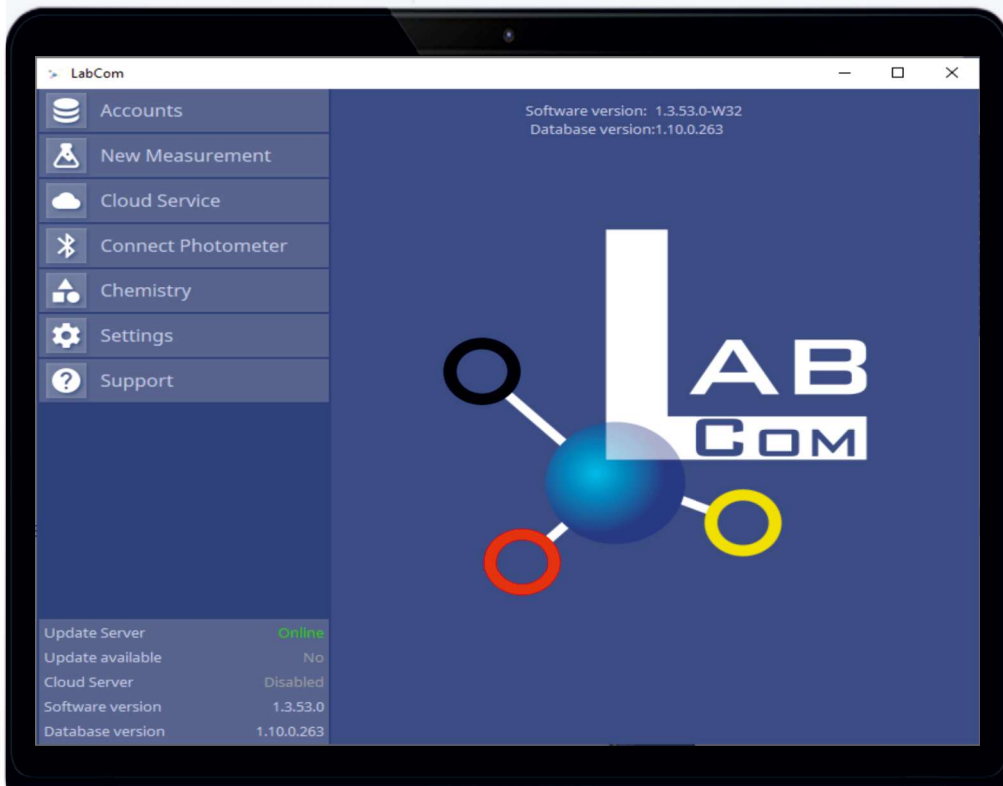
LabCom

Accounts
New Measurement
Cloud Service
Connect Photometer
Chemistry
Settings
Support

Software version: 1.3.53.0-W32
Database version:1.10.0.263

LAB
COM

| Update Server | Online |
|---|---|
| Update available | No |
| Cloud Server | Disabled |
| Software version | 1.3.53.0 |
| Database version | 1.10.0.263 |